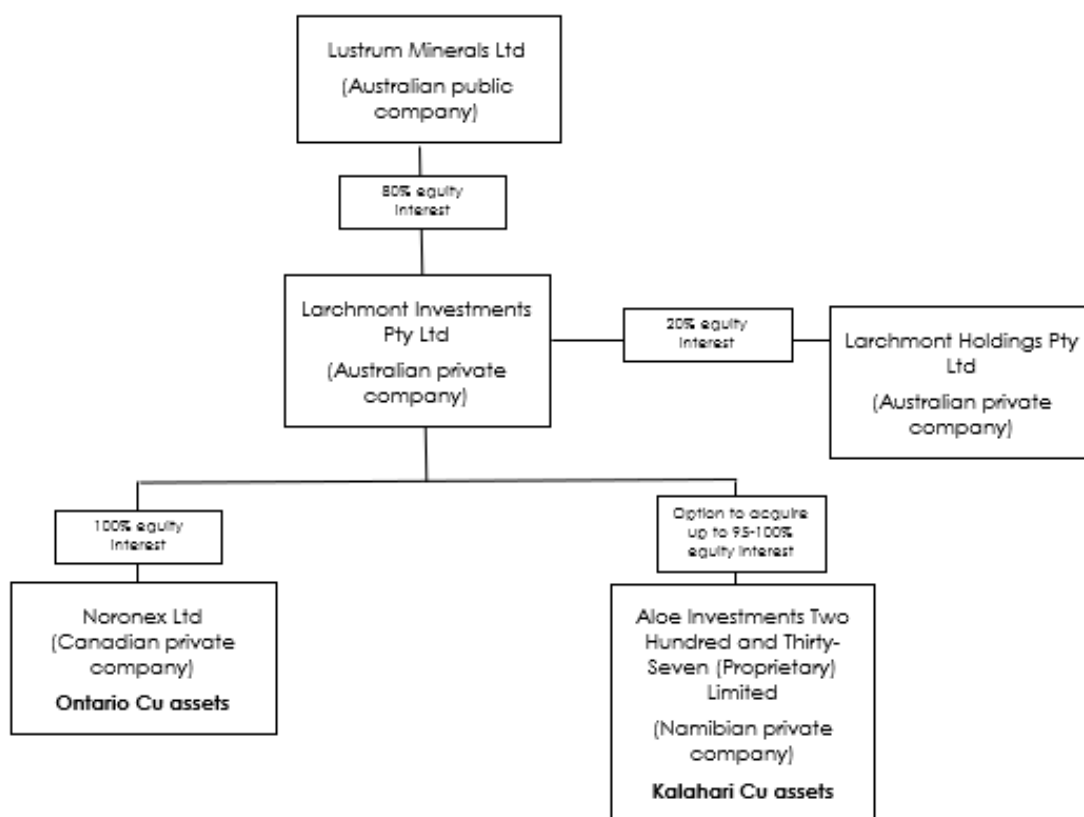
Lustrum Minerals Ltd

(Australian public company)

80% equity interest

Larchmont Investments Pty Ltd

(Australian private company)

20% equity interest

Larchmont Holdings Pty Ltd

(Australian private company)

100% equity interest

Noronex Ltd
(Canadian private company)

**Ontario Cu assets**

Option to acquire up to 95-100% equity interest

Aloe Investments Two Hundred and Thirty-Seven (Proprietary) Limited

(Namibian private company)

**Kalahari Cu assets**